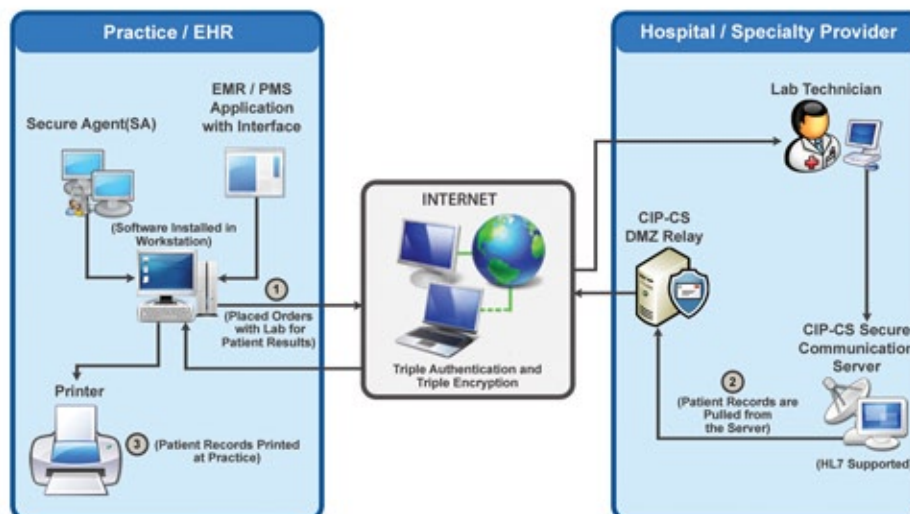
Practice / EHR

Secure Agent(SA)

EMR / PMS Application with Interface

(Software Installed in Workstation)

1

(Placed Orders with Lab for Patient Results)

Printer

3

(Patient Records Printed at Practice)

INTERNET

Triple Authentication and Triple Encryption

Hospital / Specialty Provider

Lab Technician

CIP-CS DMZ Relay

CIP-CS Secure Communicatio Server

2

(Patient Records are Pulled from the Server)

(HL7 Supported